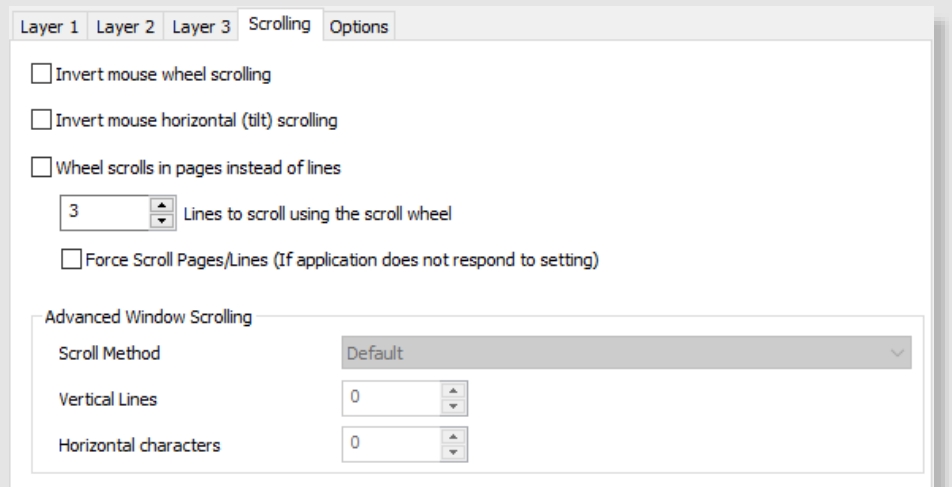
Layer 1 Layer 2 Layer 3 Scrolling Options

Invert mouse wheel scrolling

Invert mouse horizontal (tilt) scrolling

Wheel scrolls in pages instead of lines

3 Lines to scroll using the scroll wheel

Force Scroll Pages/Lines (If application does not respond to setting)

Advanced Window Scrolling

Scroll Method Default

Vertical Lines 0

Horizontal characters 0